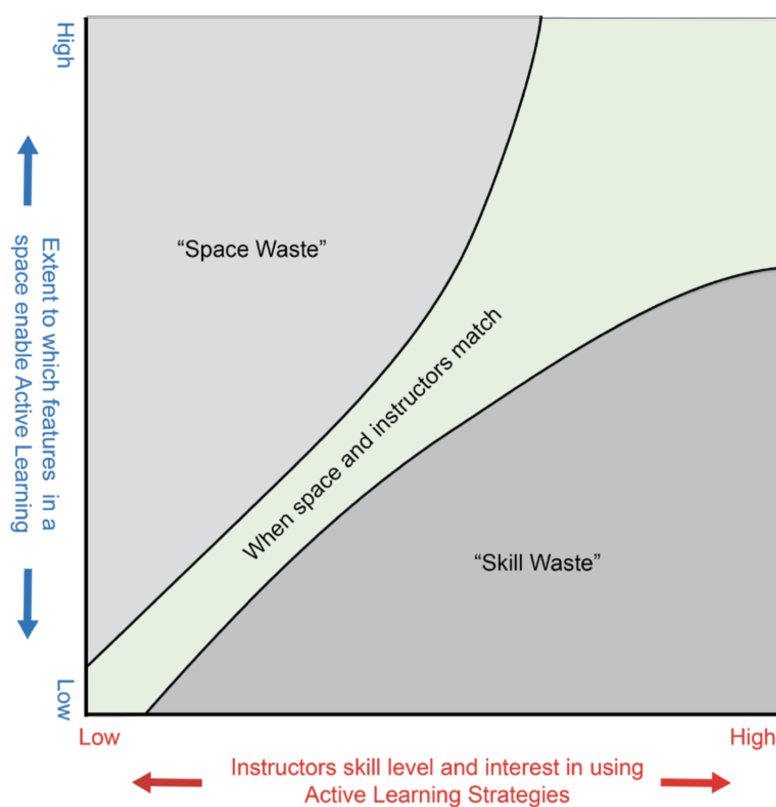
High

Extent to which features in a space enable Active Learning

Low

"Space Waste"

When space and instructors match

"Skill Waste"

Low

High

Instructors skill level and interest in using Active Learning Strategies